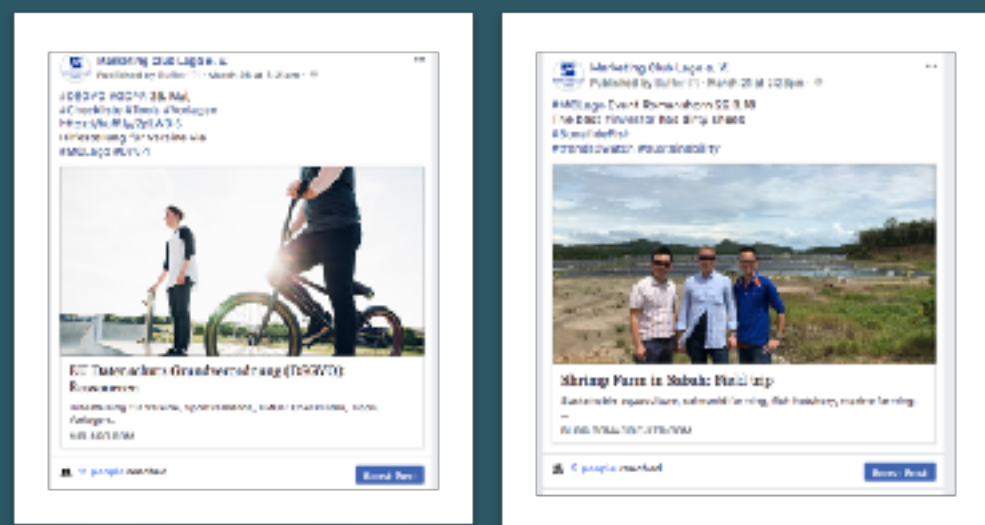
Marketing Club Lago e. V.
Published by Buffer · March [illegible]
#DSGVO #GDPR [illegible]
#Checkliste #Tools #Vorlagen
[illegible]
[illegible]
#MCLago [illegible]

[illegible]: Ressourcen

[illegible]

Marketing Club Lago e. V.
Published by Buffer · March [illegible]
#MCLago Event Remarkable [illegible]
The Best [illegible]
#SustainableFish
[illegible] #Sustainability

Shrimp Farm in Sabah: Field trip
Sustainable aquaculture, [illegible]
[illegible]

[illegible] people reached
Boost Post

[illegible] people reached
Boost Post